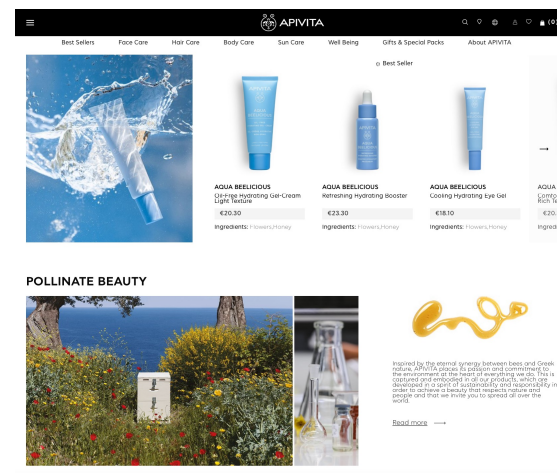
APIVITA

(0

Best Sellers Face Care Hair Care Body Care Sun Care Well Being Gifts & Special Packs About APIVITA

Best Seller

AQUA BEELICIOUS
Oil-Free Hydrating Gel-Cream Light Texture
€20.30
Ingredients: Flowers,Honey

AQUA BEELICIOUS
Refreshing Hydrating Booster
€23.30
Ingredients: Flowers,Honey

AQUA BEELICIOUS
Cooling Hydrating Eye Gel
€18.10
Ingredients: Flowers,Honey

AQUA
Comfo
Rich Te
€20.
Ingredi

POLLINATE BEAUTY

Inspired by the eternal synergy between bees and Greek nature, APIVITA places its passion and commitment to the environment at the heart of everything we do. This is captured and embodied in all our products, which are developed in a spirit of sustainability and responsibility in order to achieve a beauty that respects nature and people and that we invite you to spread all over the world.

Read more